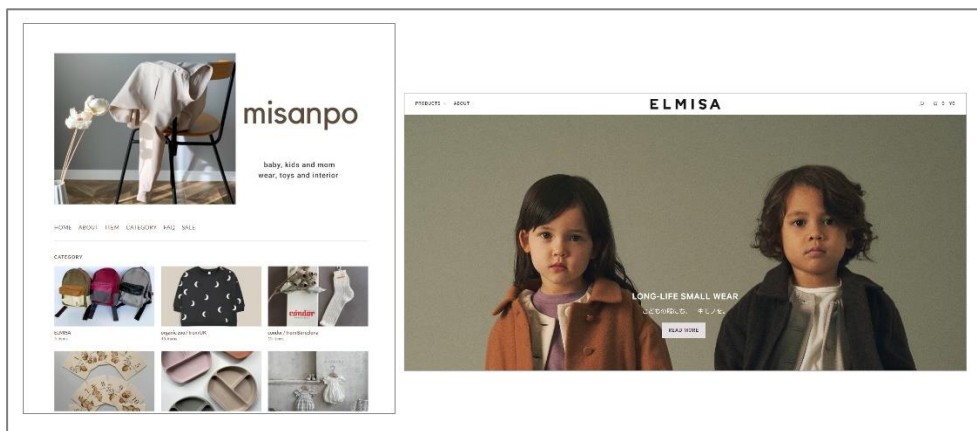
misanpo

baby, kids and mom
wear, toys and interior

HOME ABOUT ITEM CATEGORY FAQ SALE

CATEGORY

ELMISA
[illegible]

organic zoo / from UK
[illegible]

condor / from Barcelona
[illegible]

cóndor

PRODUCTS ABOUT

ELMISA

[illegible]

LONG-LIFE SMALL WEAR
こどもの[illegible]、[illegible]キモノを。

READ MORE